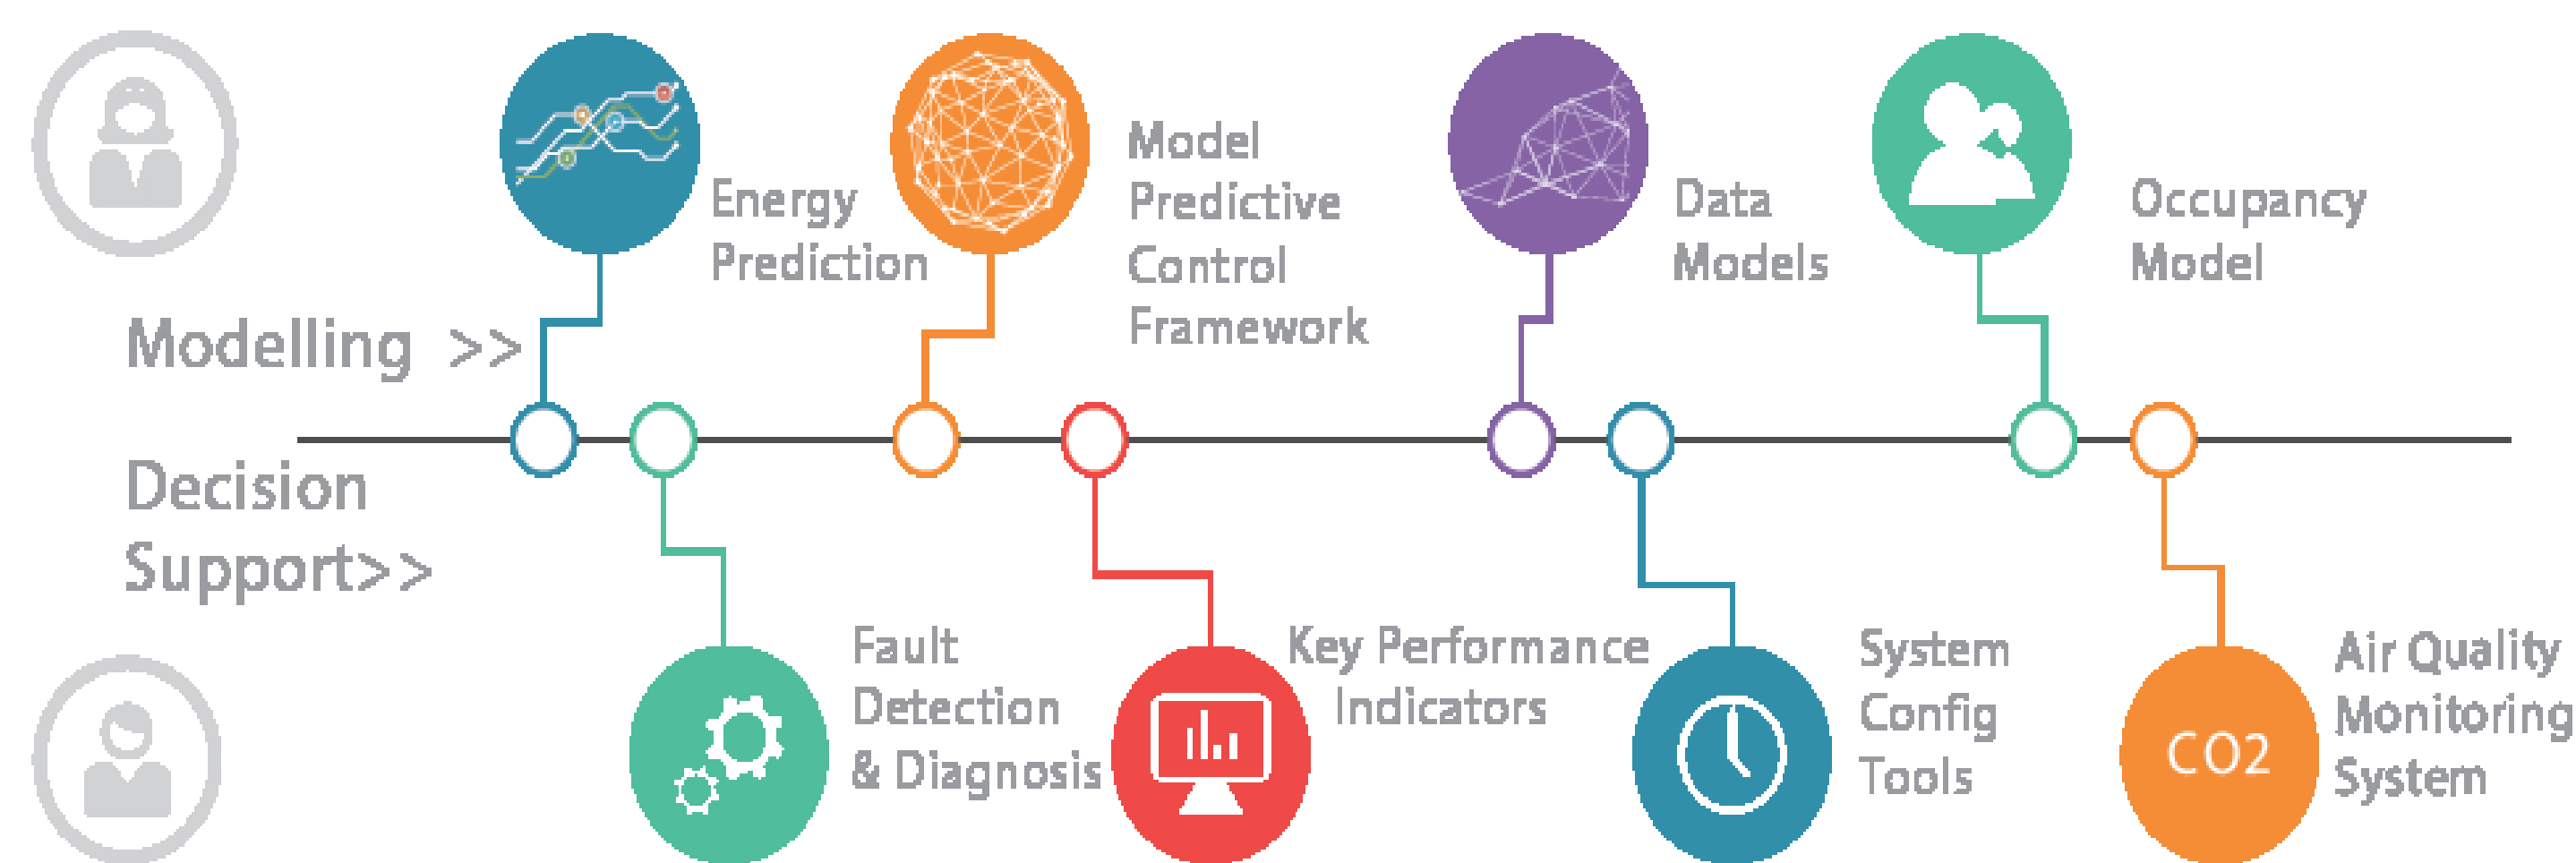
Modelling >>

Energy Prediction

Model Predictive Control Framework

Data Models

Occupancy Model

Decision Support>>

Fault Detection & Diagnosis

Key Performance Indicators

System Config Tools

CO2

Air Quality Monitoring System